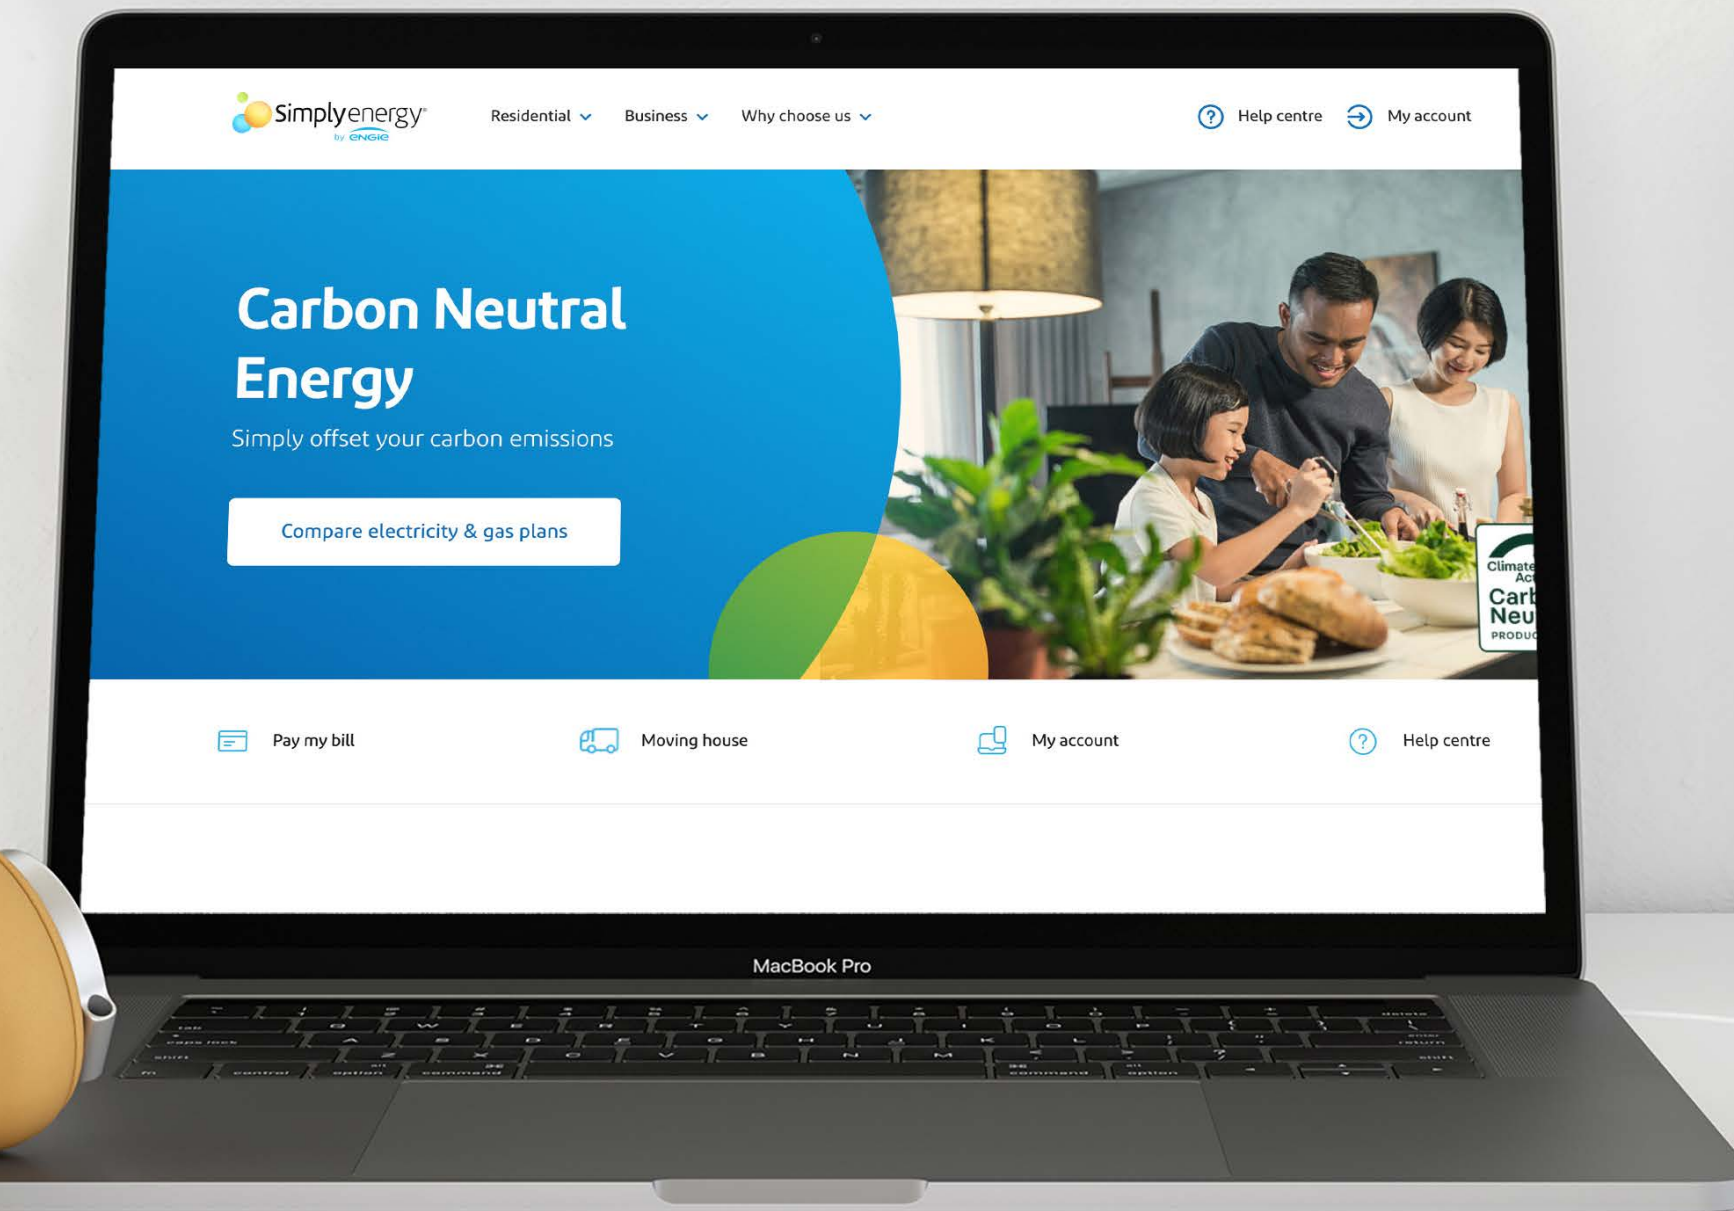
Simplyenergy
by ENGIE

Residential Business Why choose us

Help centre My account

Carbon Neutral Energy

Simply offset your carbon emissions

Compare electricity & gas plans

Climate Ac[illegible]
Carb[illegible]
Neu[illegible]
PRODU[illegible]

Pay my bill

Moving house

My account

Help centre

MacBook Pro